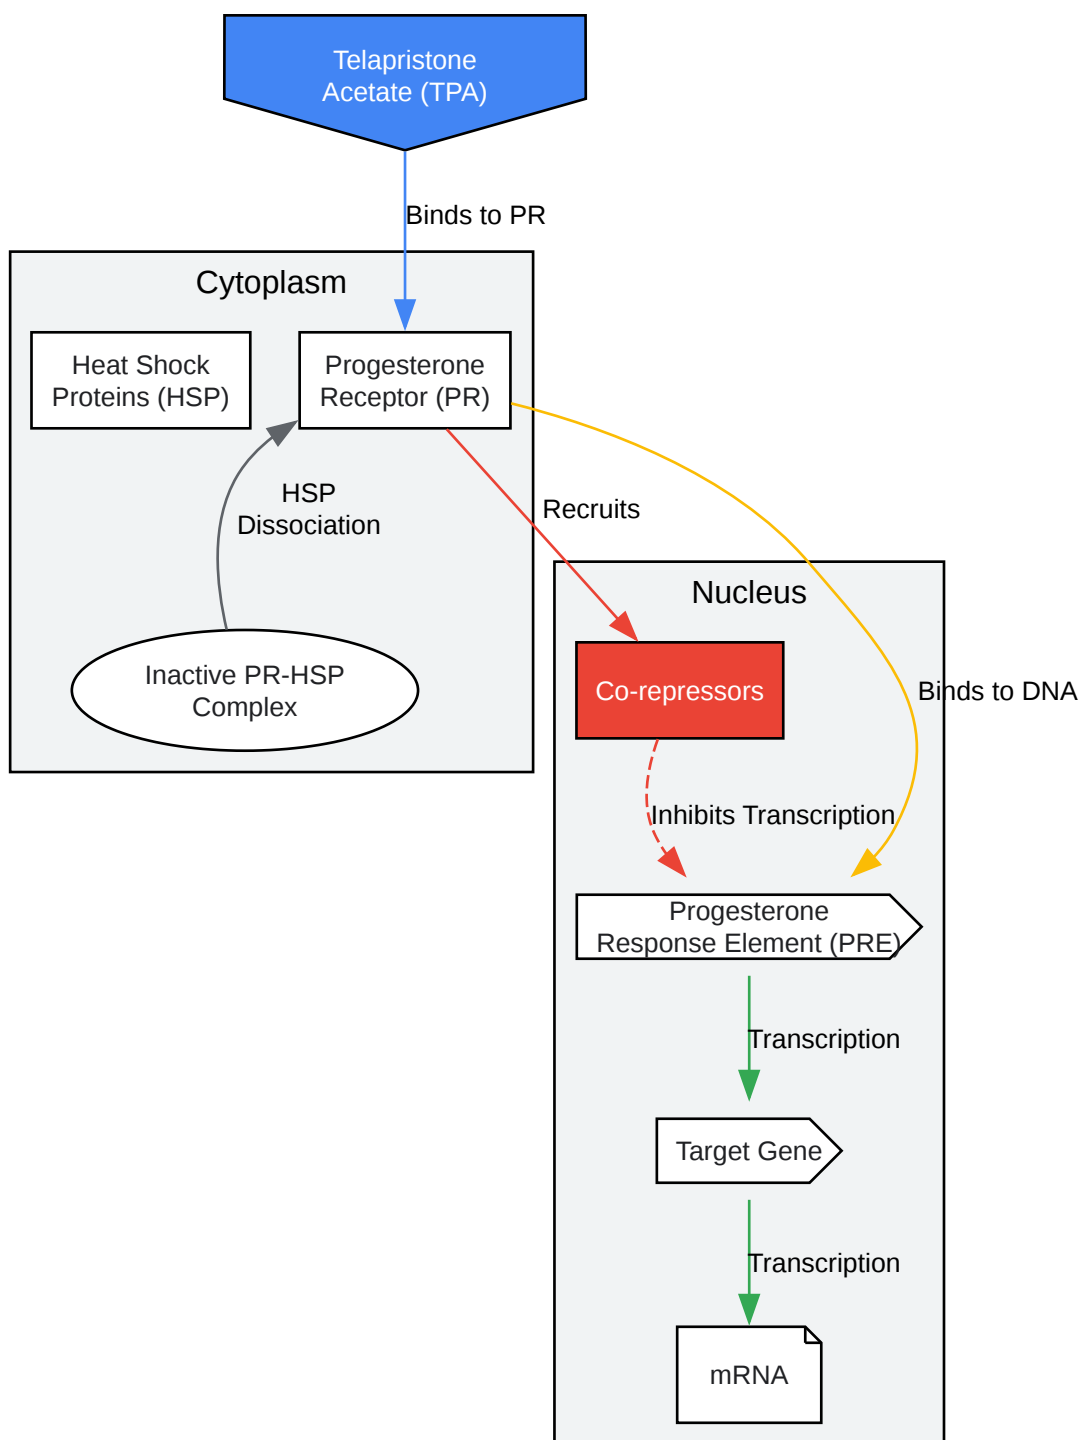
Telapristone Acetate (TPA)

Binds to PR

Cytoplasm

Heat Shock Proteins (HSP)

Progesterone Receptor (PR)

HSP Dissociation

Inactive PR-HSP Complex

Recruits

Nucleus

Co-repressors

Binds to DNA

Inhibits Transcription

Progesterone Response Element (PRE)

Transcription

Target Gene

Transcription

mRNA